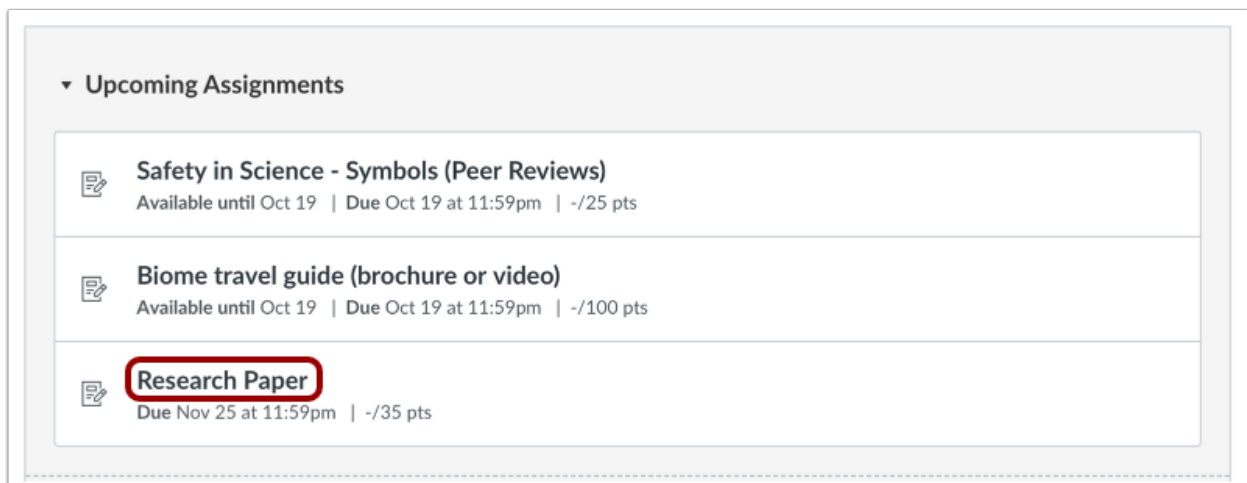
▾ Upcoming Assignments

Safety in Science - Symbols (Peer Reviews)
Available until Oct 19 | Due Oct 19 at 11:59pm | -/25 pts

Biome travel guide (brochure or video)
Available until Oct 19 | Due Oct 19 at 11:59pm | -/100 pts

Research Paper
Due Nov 25 at 11:59pm | -/35 pts